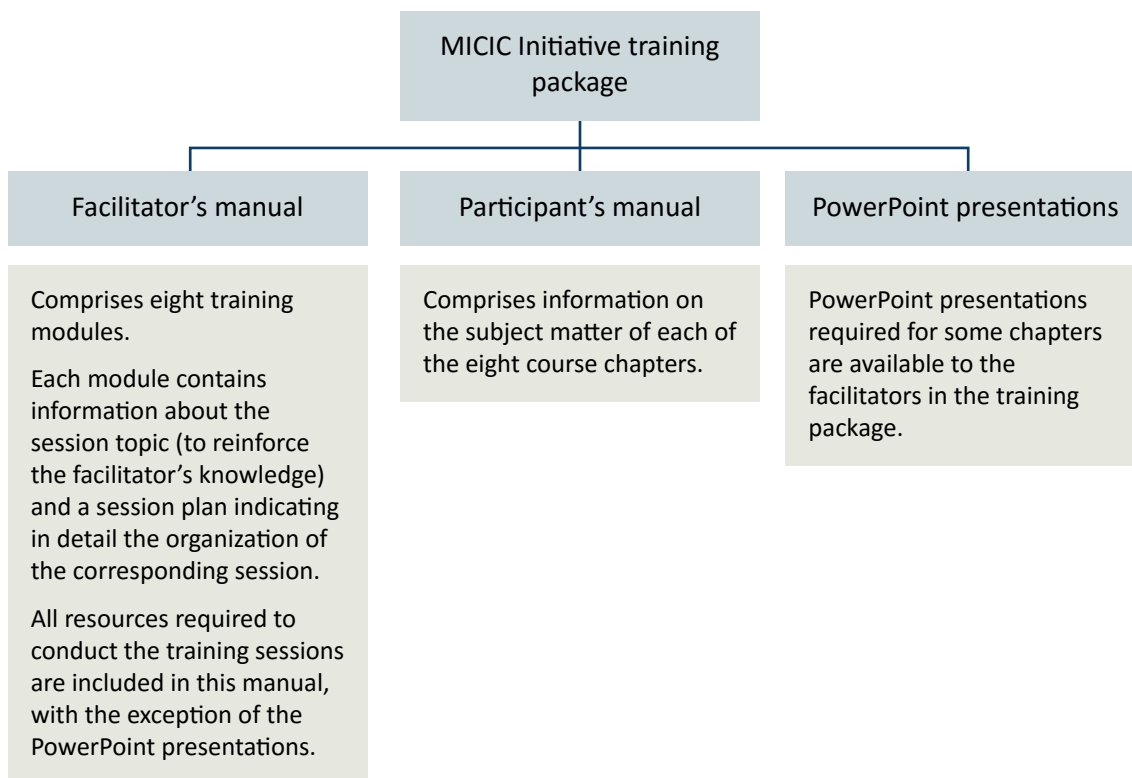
MICIC Initiative training package

Facilitator’s manual

Participant’s manual

PowerPoint presentations

Comprises eight training modules.

Each module contains information about the session topic (to reinforce the facilitator’s knowledge) and a session plan indicating in detail the organization of the corresponding session.

All resources required to conduct the training sessions are included in this manual, with the exception of the PowerPoint presentations.

Comprises information on the subject matter of each of the eight course chapters.

PowerPoint presentations required for some chapters are available to the facilitators in the training package.